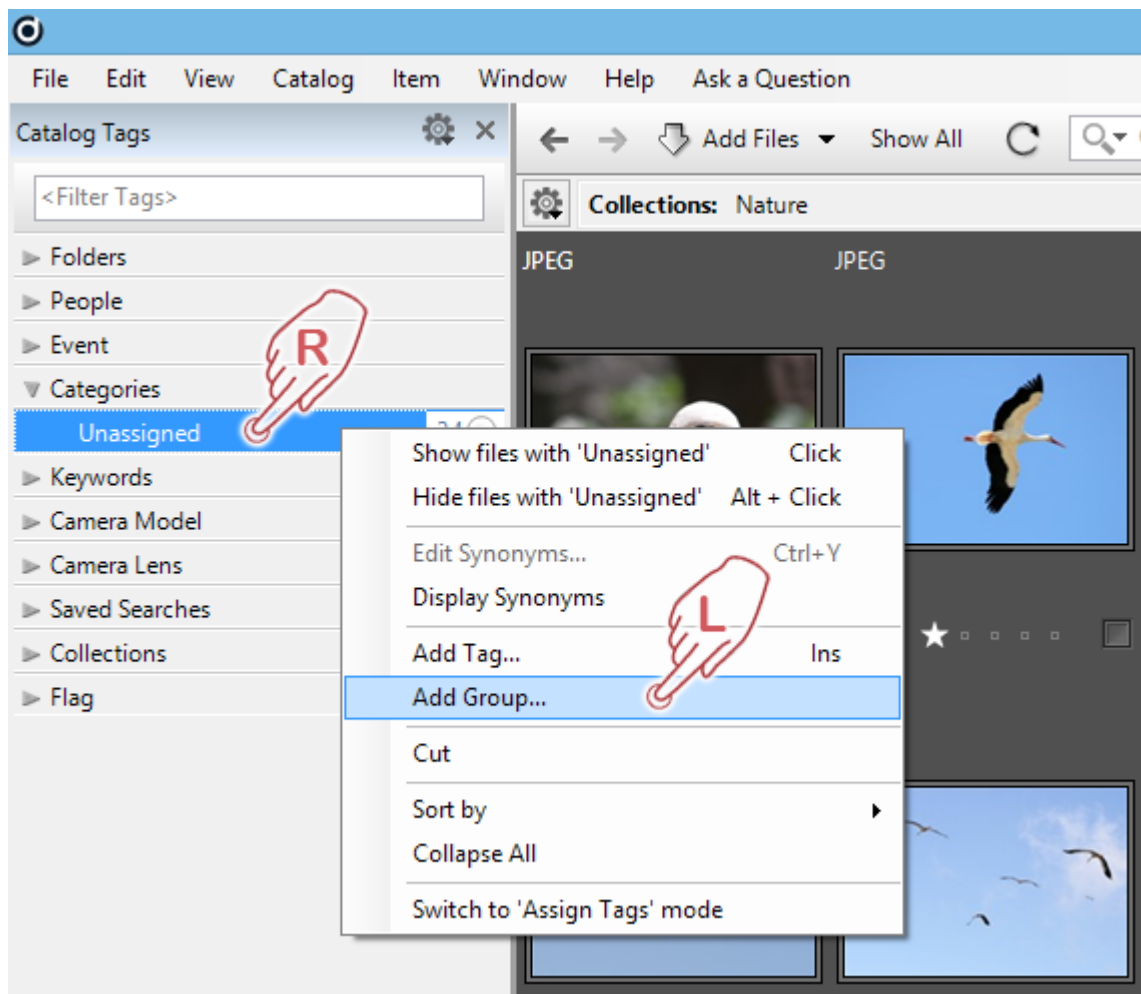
File Edit View Catalog Item Window Help Ask a Question

Catalog Tags

<Filter Tags>

Folders
People
Event
Categories
Unassigned
Keywords
Camera Model
Camera Lens
Saved Searches
Collections
Flag

R

Add Files Show All

Collections: Nature

JPEG JPEG

Show files with 'Unassigned' Click
Hide files with 'Unassigned' Alt + Click
Edit Synonyms... Ctrl+Y
Display Synonyms
Add Tag... Ins
Add Group...
Cut
Sort by
Collapse All
Switch to 'Assign Tags' mode

L